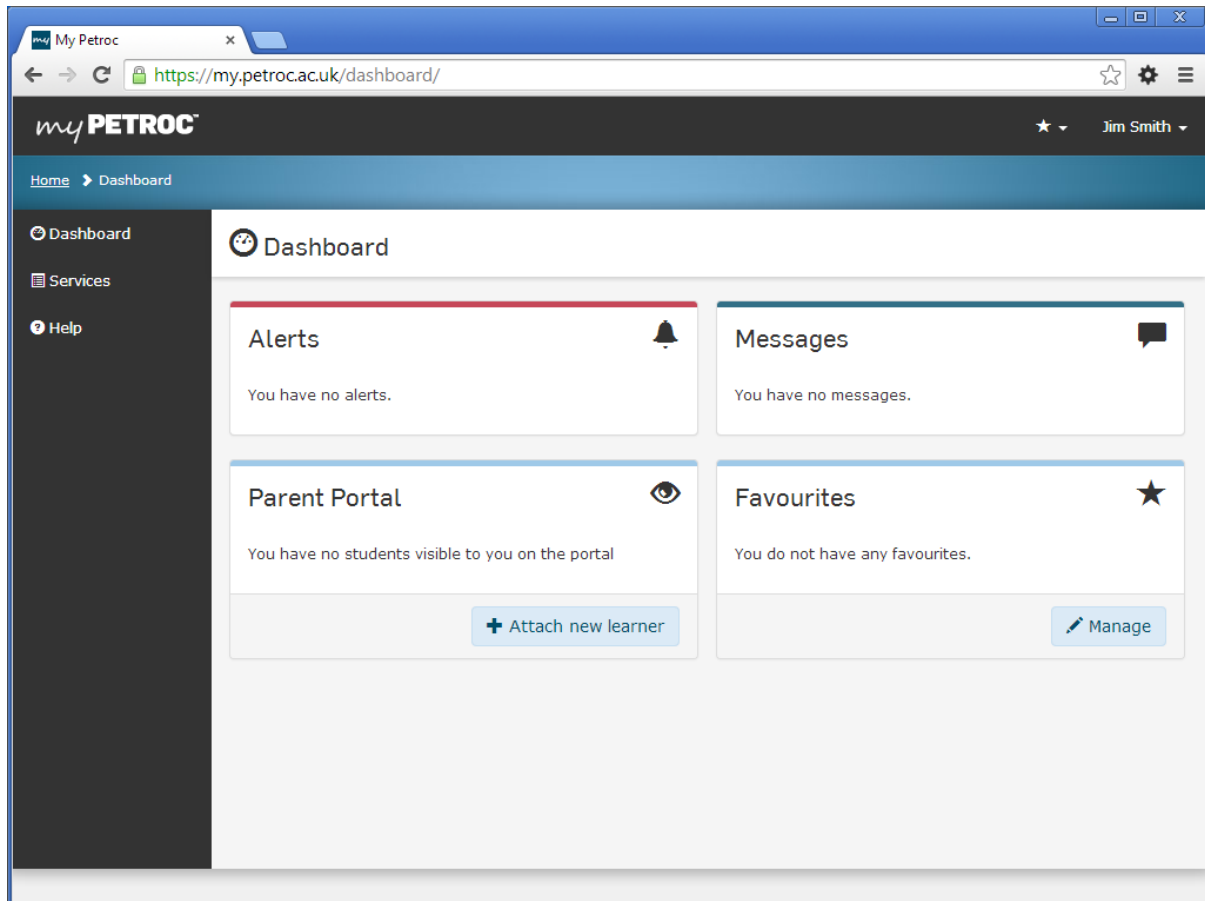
My Petroc

https://my.petroc.ac.uk/dashboard/

my PETROC

Jim Smith

Home > Dashboard

Dashboard

Services

Help

Dashboard

Alerts

You have no alerts.

Messages

You have no messages.

Parent Portal

You have no students visible to you on the portal

+ Attach new learner

Favourites

You do not have any favourites.

Manage